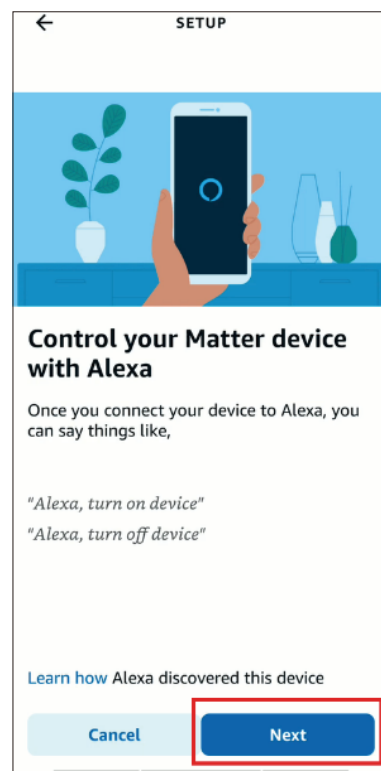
←
SETUP

Control your Matter device with Alexa

Once you connect your device to Alexa, you can say things like,

"Alexa, turn on device"

"Alexa, turn off device"

Learn how Alexa discovered this device

Cancel

Next